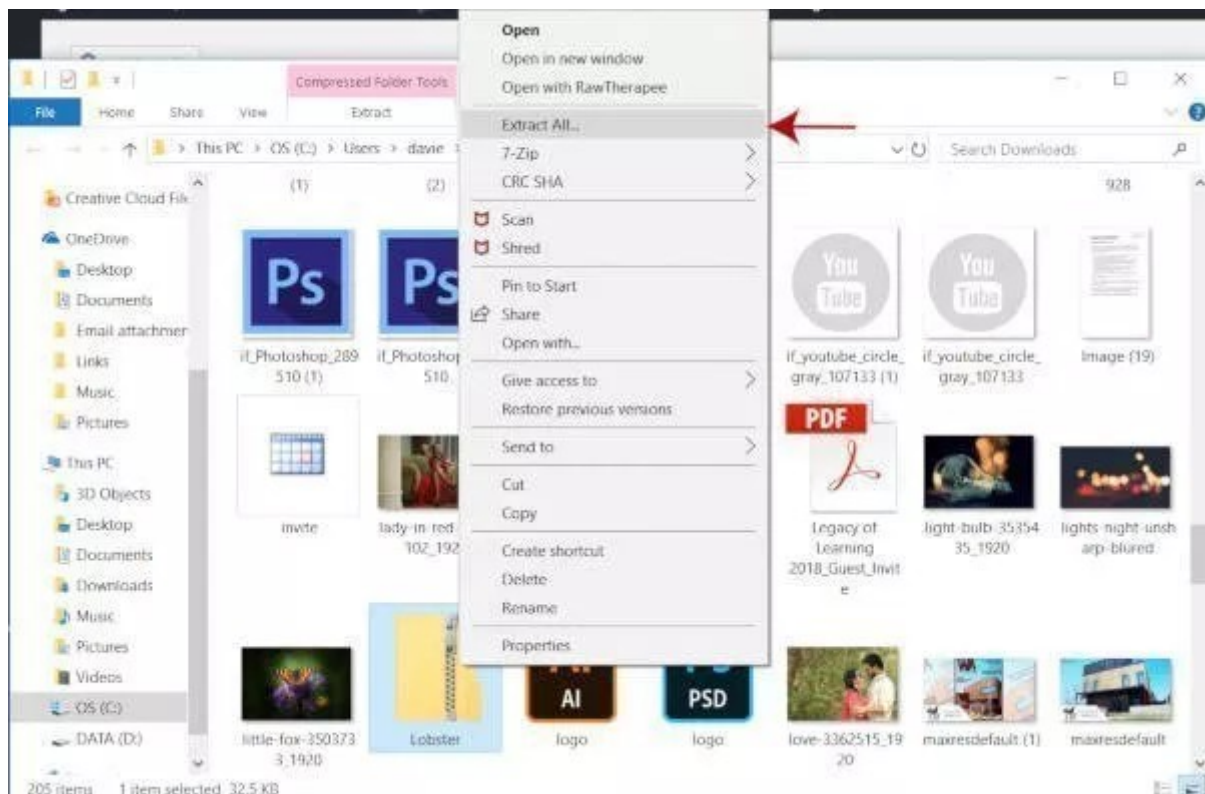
Compressed Folder Tools

File Home Share View Extract

This PC > OS (C:) > Users > davie

Search Downloads

Creative Cloud Files
OneDrive
Desktop
Documents
Email attachmen
Links
Music
Pictures
This PC
3D Objects
Desktop
Documents
Downloads
Music
Pictures
Videos
OS (C:)
DATA (D:)

(1) (2) 928

Ps Ps

if_Photoshop_289510 (1)
if_Photoshop 510
You Tube
You Tube
if_youtube_circle_gray_107133 (1)
if_youtube_circle_gray_107133
Image (19)
invite
lady-in-red 102_192
PDF
Legacy of Learning 2018_Guest_Invite
light-bulb-3535435_1920
lights-night-unsharp-blured
little-fox-3503733_1920
Lobster
AI
logo
PSD
logo
love-3362515_1920
maxresdefault (1)
maxresdefault

Open
Open in new window
Open with RawTherapee
Extract All...
7-Zip
CRC SHA
Scan
Shred
Pin to Start
Share
Open with...
Give access to
Restore previous versions
Send to
Cut
Copy
Create shortcut
Delete
Rename
Properties

205 items 1 item selected 32.5 KB